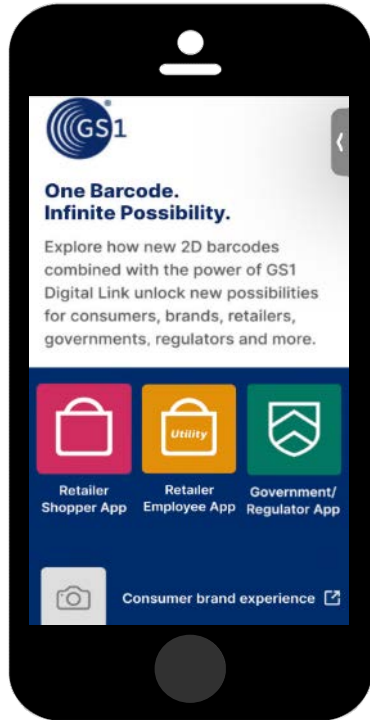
GS1

One Barcode.
Infinite Possibility.

Explore how new 2D barcodes combined with the power of GS1 Digital Link unlock new possibilities for consumers, brands, retailers, governments, regulators and more.

Utility

Retailer Shopper App

Retailer Employee App

Government/ Regulator App

Consumer brand experience